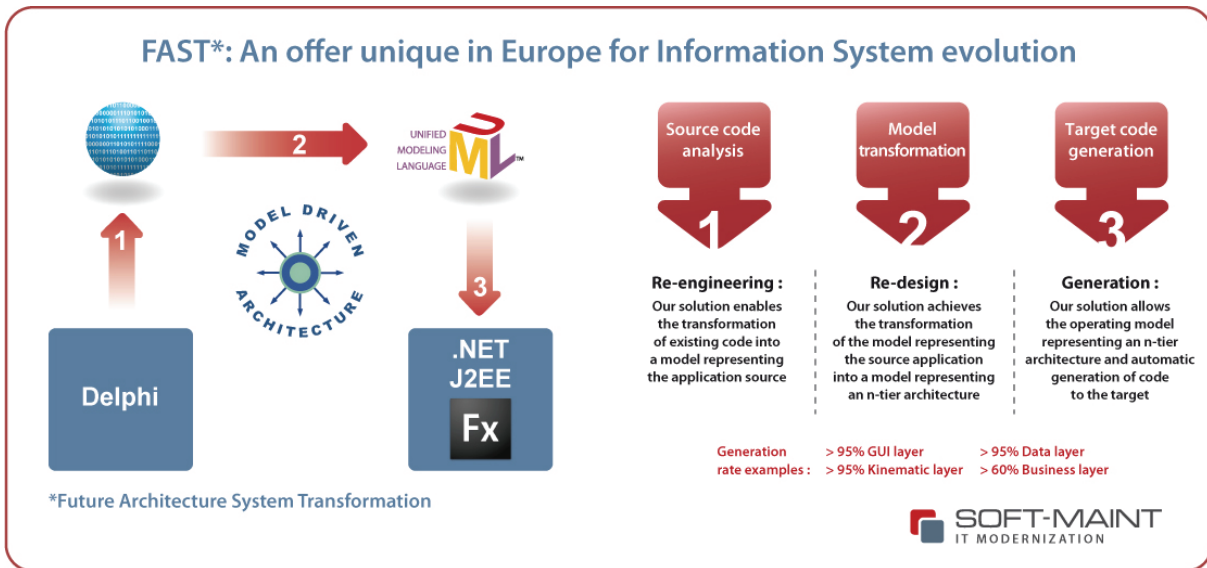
FAST*: An offer unique in Europe for Information System evolution

2

UNIFIED MODELING LANGUAGE UML™

1

MODEL DRIVEN ARCHITECTURE

3

Delphi

.NET
J2EE
Fx

*Future Architecture System Transformation

Source code analysis
1

Model transformation
2

Target code generation
3

Re-engineering :
Our solution enables the transformation of existing code into a model representing the application source

Re-design :
Our solution achieves the transformation of the model representing the source application into a model representing an n-tier architecture

Generation :
Our solution allows the operating model representing an n-tier architecture and automatic generation of code to the target

| Generation rate examples : | > 95% GUI layer | > 95% Data layer |
|---|---|---|
| | > 95% Kinematic layer | > 60% Business layer |

SOFT-MAINT
IT MODERNIZATION